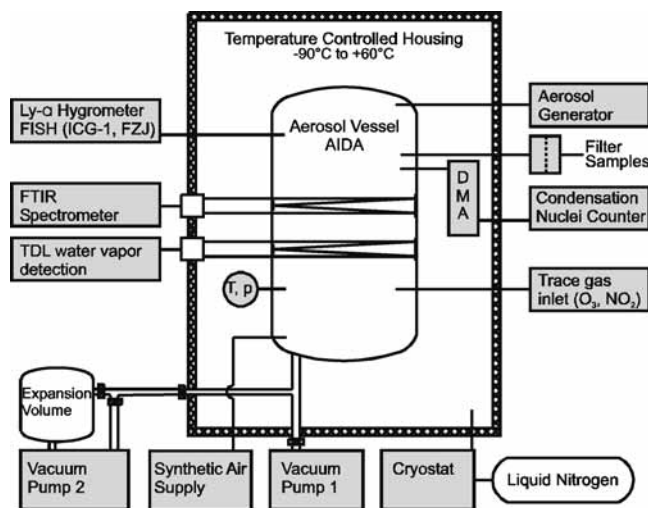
Temperature Controlled Housing
-90°C to +60°C

Ly-α Hygrometer
FISH (ICG-1, FZJ)

Aerosol Vessel
AIDA

Aerosol
Generator

Filter
Samples

D
M
A

FTIR
Spectrometer

Condensation
Nuclei Counter

TDL water vapor
detection

T, p

Trace gas
inlet ($O_3$, $NO_2$)

Expansion
Volume

Vacuum
Pump 2

Synthetic Air
Supply

Vacuum
Pump 1

Cryostat

Liquid Nitrogen